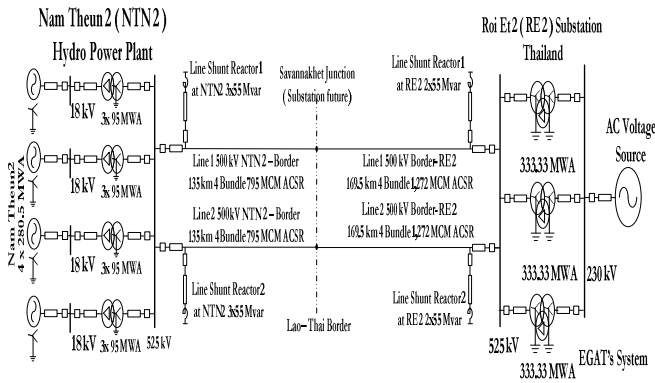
Nam Theun 2 ( NTN 2 )
Hydro Power Plant

Roi Et 2 ( RE 2 ) Substation
Thailand

Line Shunt Reactor1
at NTN2 3x55 Mvar

Savannakhet Junction
( Substation future)

Line Shunt Reactor1
at RE2 2x55 Mvar

Nam Theun2
4 x 280.5 MWA

18 kV
3x 95 MWA
18 kV
3x 95 MWA
18 kV
3x 95 MWA
18 kV
3x 95 MWA
525 kV

Line 1 500 kV NTN 2 – Border
135 km 4 Bundle 795 MCM ACSR

Line 1 500 kV Border– RE2
169.5 km 4 Bundle 1,272 MCM ACSR

Line 2 500 kV NTN 2 – Border
135 km 4 Bundle 795 MCM ACSR

Line 2 500 kV Border- RE2
169.5 km 4 Bundle 1,272 MCM ACSR

Line Shunt Reactor2
at NTN2 3x55 Mvar

Lao – Thai Border

Line Shunt Reactor2
at RE2 2x55 Mvar

333.33 MWA
333.33 MWA
333.33 MWA
230 kV
525 kV

AC Voltage
Source

EGAT's System